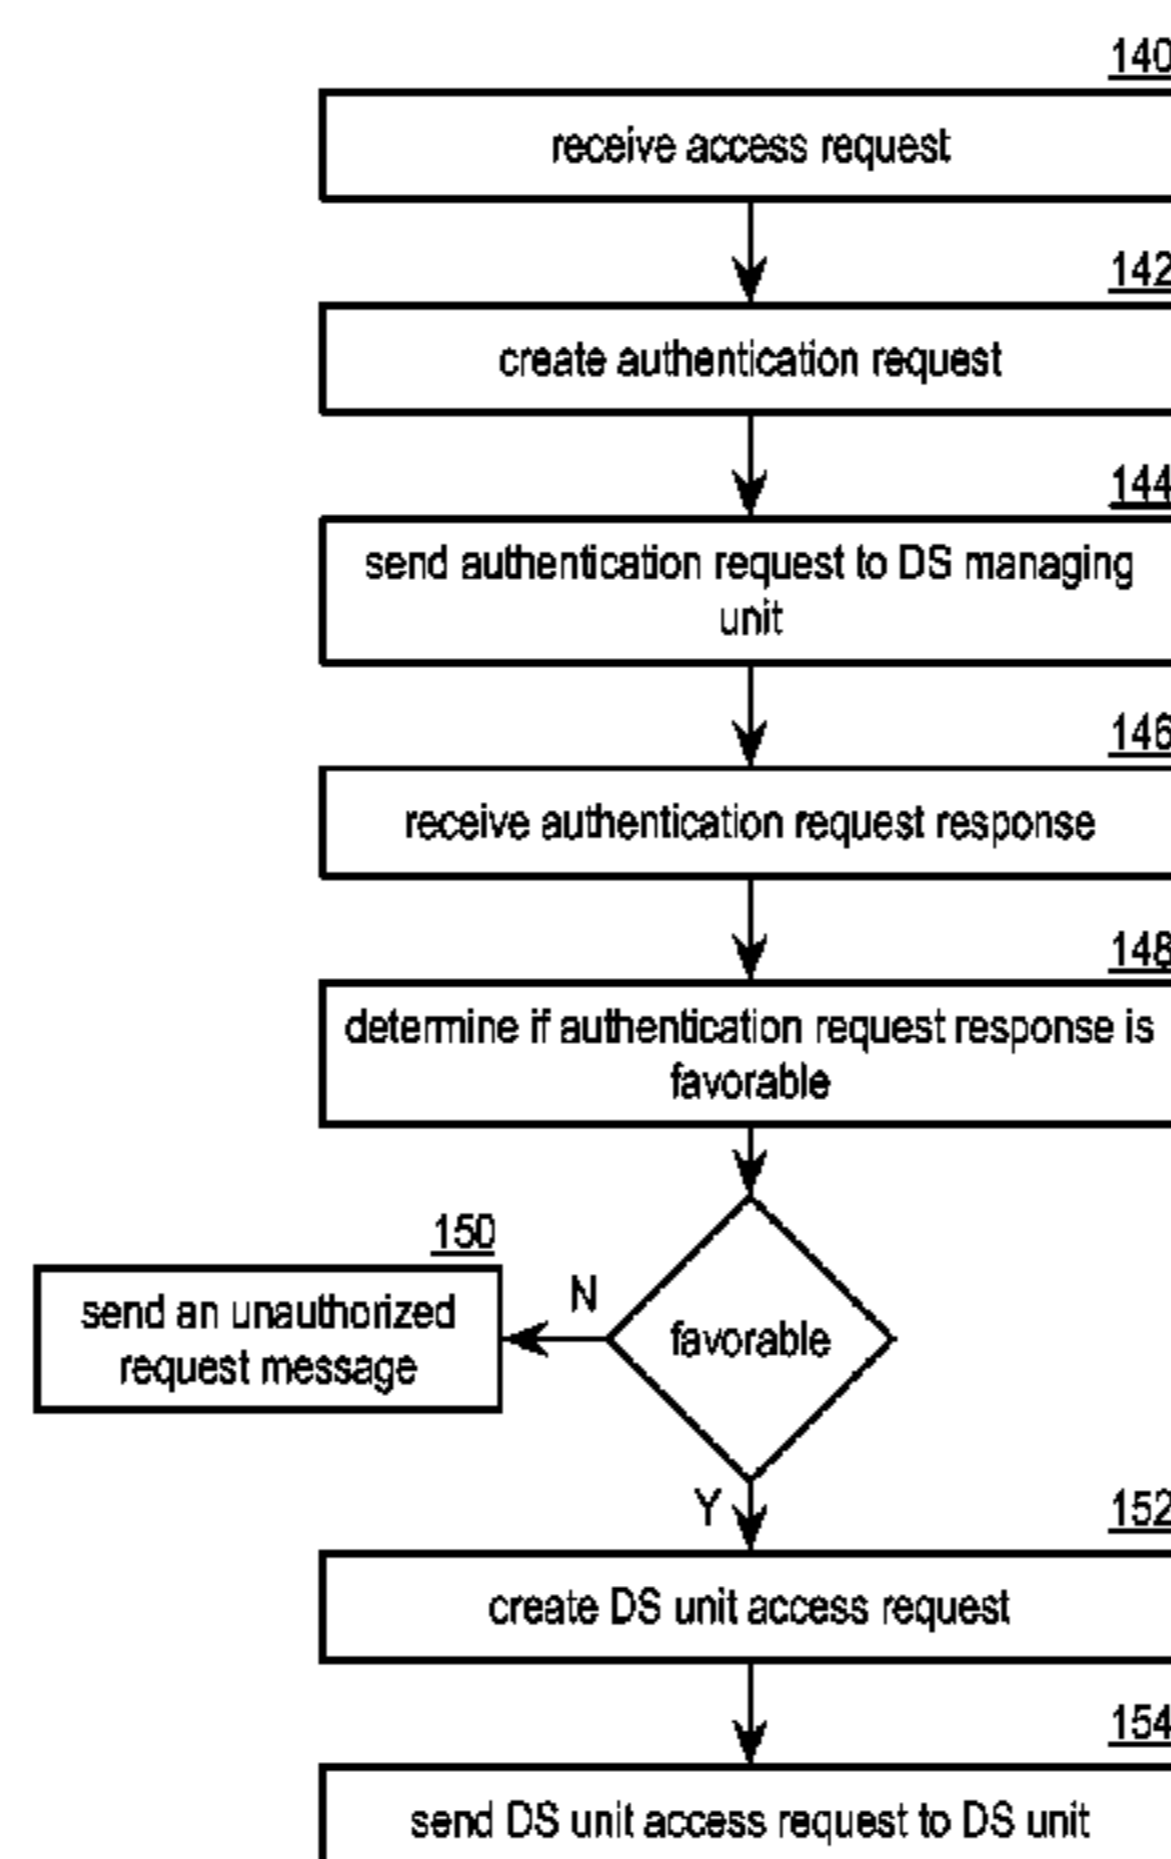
140

receive access request

142

create authentication request

144

send authentication request to DS managing unit

146

receive authentication request response

148

determine if authentication request response is favorable

150

send an unauthorized request message

N

favorable

Y

152

create DS unit access request

154

send DS unit access request to DS unit